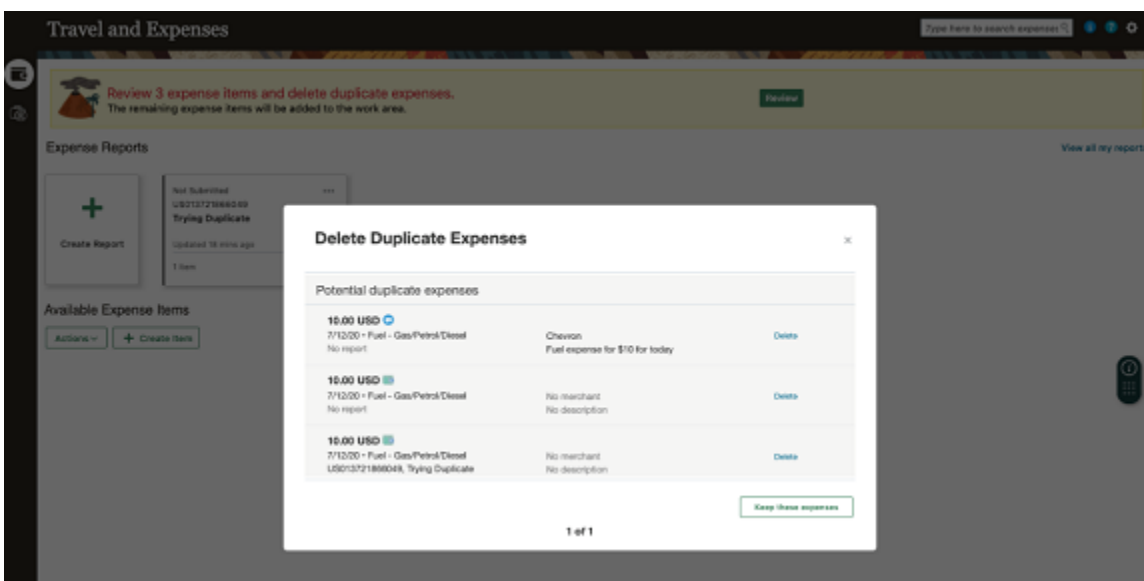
Travel and Expenses

Type here to search expenses

Review 3 expense items and delete duplicate expenses.
The remaining expense items will be added to the work area.

Review

Expense Reports

View all my report

Create Report

Not Submitted
US013721866049
Trying Duplicate

Updated 18 mins ago

1 item

Available Expense Items

Actions

Create Item

Delete Duplicate Expenses

Potential duplicate expenses

10.00 USD
7/12/20 • Fuel - Gas/Petrol/Diesel
No report

Chevron
Fuel expense for $10 for today

Delete

10.00 USD
7/12/20 • Fuel - Gas/Petrol/Diesel
No report

No merchant
No description

Delete

10.00 USD
7/12/20 • Fuel - Gas/Petrol/Diesel
US013721866049, Trying Duplicate

No merchant
No description

Delete

Keep these expenses

1 of 1